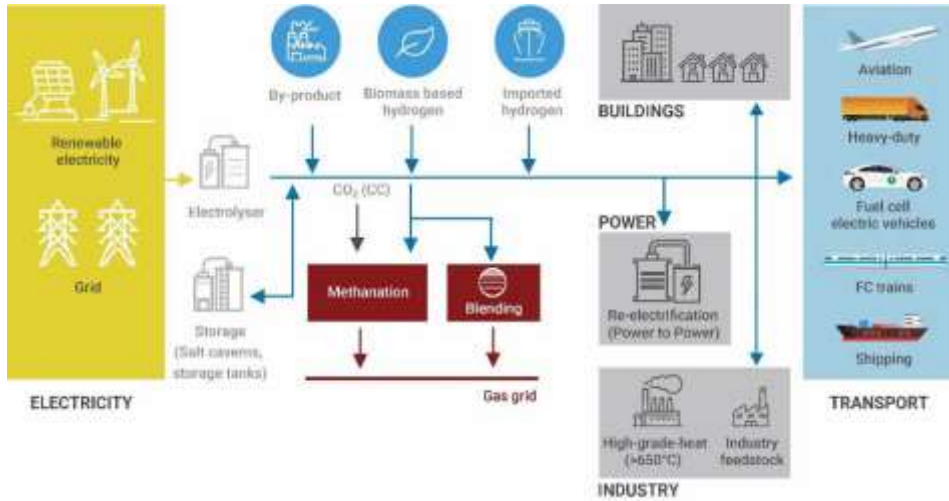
Renewable electricity

Grid

ELECTRICITY

Electrolyser

Storage (Salt caverns, storage tanks)

By-product

Biomass based hydrogen

Imported hydrogen

$CO_2$ (CC)

Methanation

Blending

Gas grid

BUILDINGS

POWER

Re-electrification (Power to Power)

INDUSTRY

High-grade-heat (>650°C)

Industry feedstock

Aviation

Heavy-duty

Fuel cell electric vehicles

FC trains

Shipping

TRANSPORT